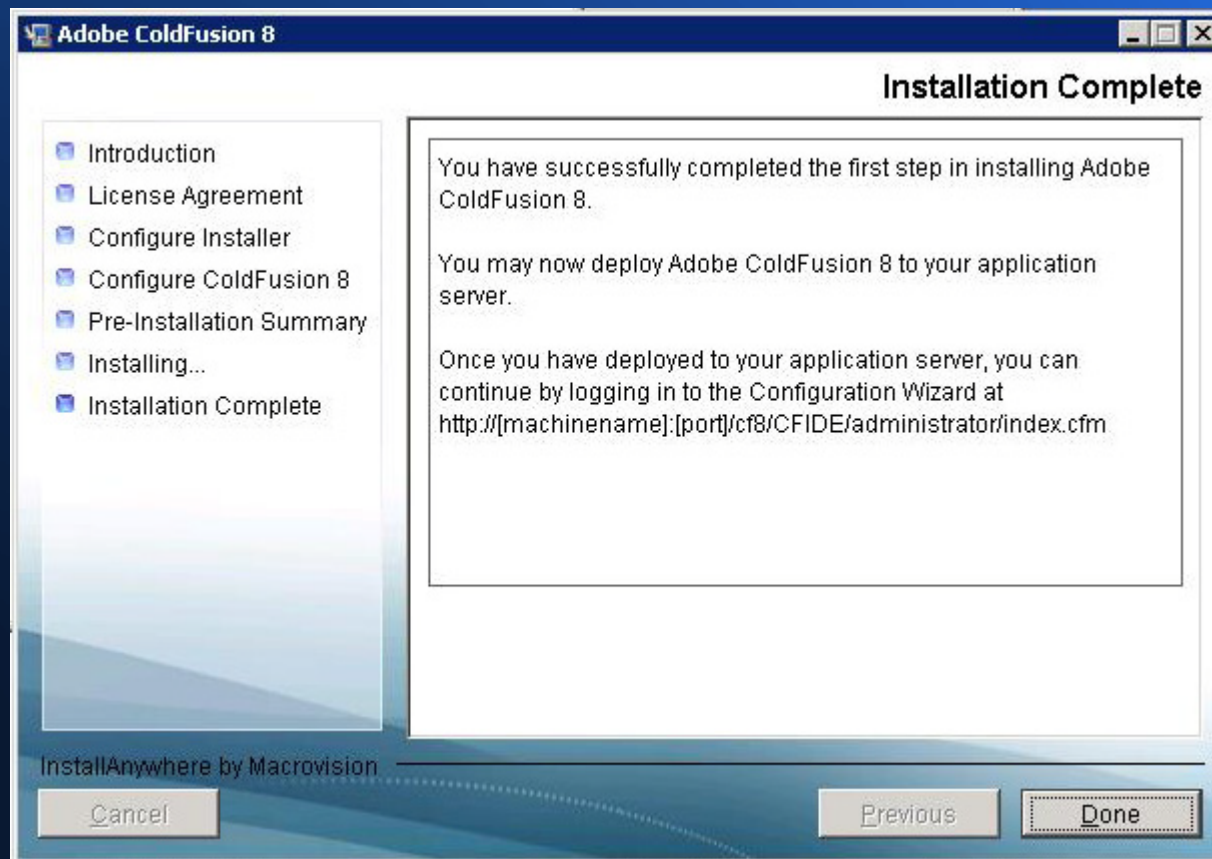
Adobe ColdFusion 8

Installation Complete

Introduction
License Agreement
Configure Installer
Configure ColdFusion 8
Pre-Installation Summary
Installing...
Installation Complete

You have successfully completed the first step in installing Adobe ColdFusion 8.

You may now deploy Adobe ColdFusion 8 to your application server.

Once you have deployed to your application server, you can continue by logging in to the Configuration Wizard at http://[machinename]:[port]/cf8/CFIDE/administrator/index.cfm

InstallAnywhere by Macrovision

Cancel

Previous

Done